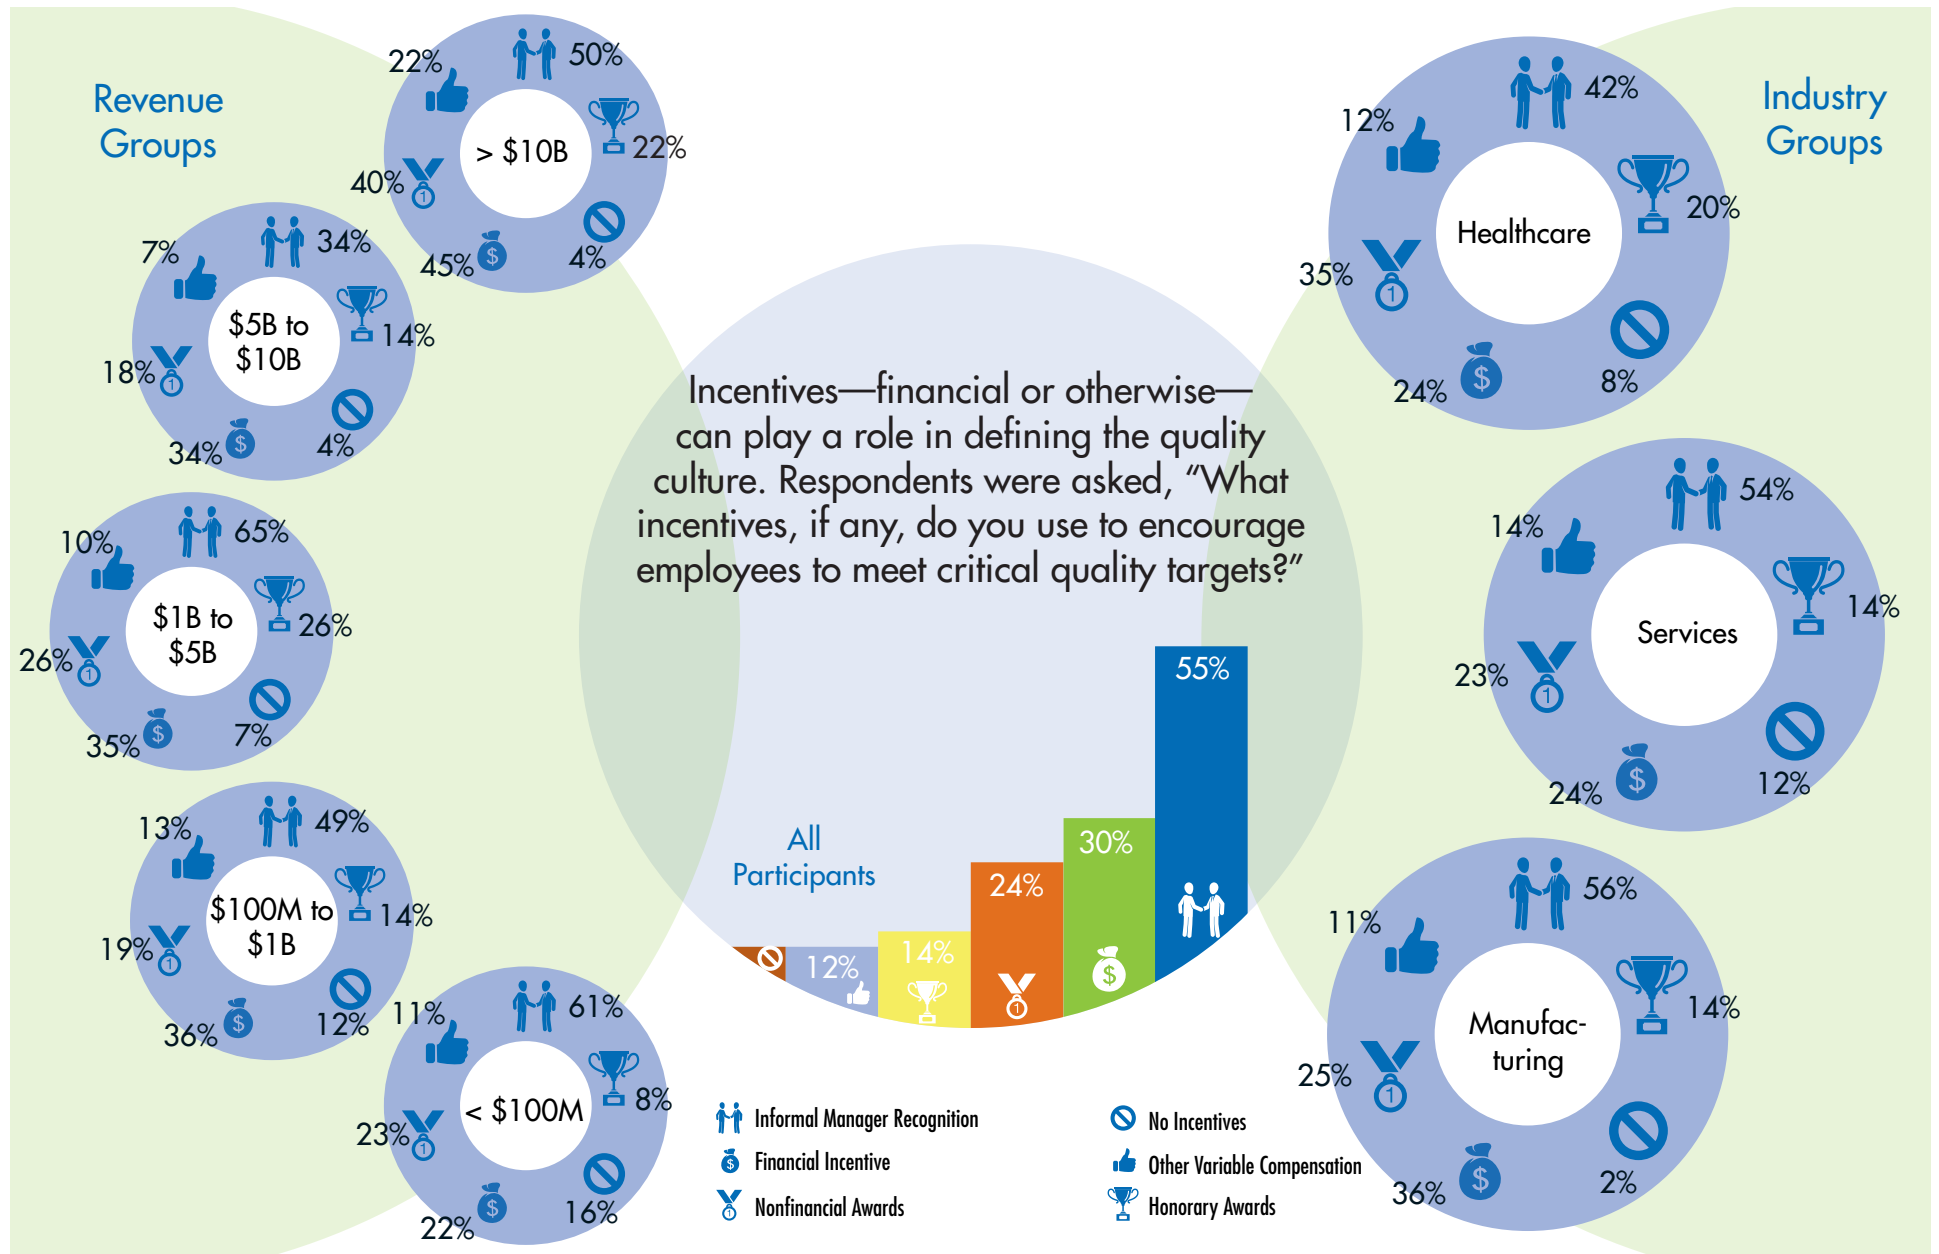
Revenue Groups

> \$10B
50%
22%
4%
45%
40%
22%

\$5B to \$10B
34%
14%
4%
34%
18%
7%

\$1B to \$5B
65%
26%
7%
35%
26%
10%

\$100M to \$1B
49%
14%
12%
36%
19%
13%

< \$100M
61%
8%
16%
22%
23%
11%

Incentives—financial or otherwise—can play a role in defining the quality culture. Respondents were asked, "What incentives, if any, do you use to encourage employees to meet critical quality targets?"

All Participants
12%
14%
24%
30%
55%

Industry Groups

Healthcare
42%
20%
8%
24%
35%
12%

Services
54%
14%
12%
24%
23%
14%

Manufac-turing
56%
14%
2%
36%
25%
11%

Informal Manager Recognition
Financial Incentive
Nonfinancial Awards
No Incentives
Other Variable Compensation
Honorary Awards